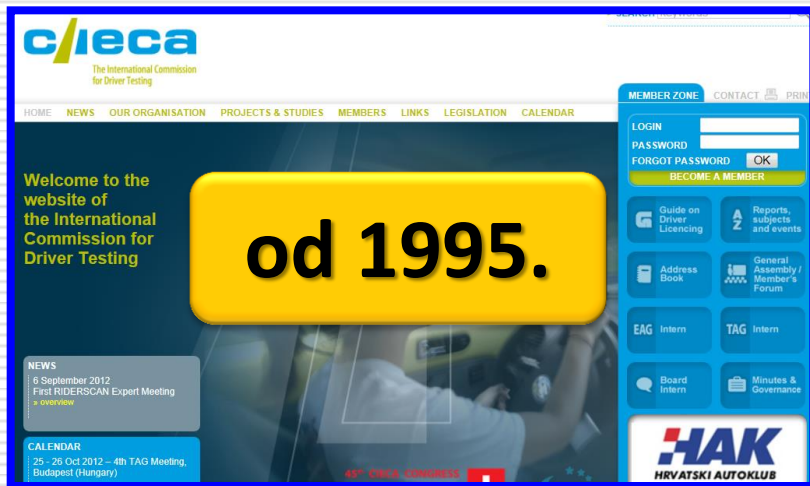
cieca
The International Commission for Driver Testing

SEARCH Keywords

HOME NEWS OUR ORGANISATION PROJECTS & STUDIES MEMBERS LINKS LEGISLATION CALENDAR

MEMBER ZONE CONTACT PRIN

LOGIN
PASSWORD
FORGOT PASSWORD OK
BECOME A MEMBER

Welcome to the website of the International Commission for Driver Testing

od 1995.

Guide on Driver Licencing
Reports, subjects and events
Address Book
General Assembly / Member's Forum
EAG Intern
TAG Intern
Board Intern
Minutes & Governance

NEWS
6 September 2012
First RIDERSCAN Expert Meeting
» overview

CALENDAR
25 - 26 Oct 2012 – 4th TAG Meeting, Budapest (Hungary)

45th CIECA CONGRESS

HAK
HRVATSKI AUTOKLUB